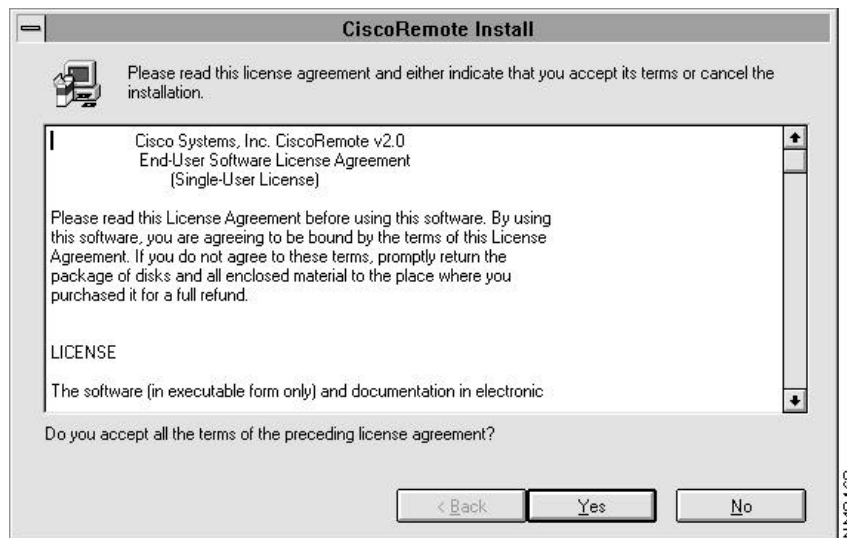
CiscoRemote Install

Please read this license agreement and either indicate that you accept its terms or cancel the installation.

Cisco Systems, Inc. CiscoRemote v2.0
End-User Software License Agreement
(Single-User License)

Please read this License Agreement before using this software. By using this software, you are agreeing to be bound by the terms of this License Agreement. If you do not agree to these terms, promptly return the package of disks and all enclosed material to the place where you purchased it for a full refund.

LICENSE

The software (in executable form only) and documentation in electronic

Do you accept all the terms of the preceding license agreement?

< Back
Yes
No

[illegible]